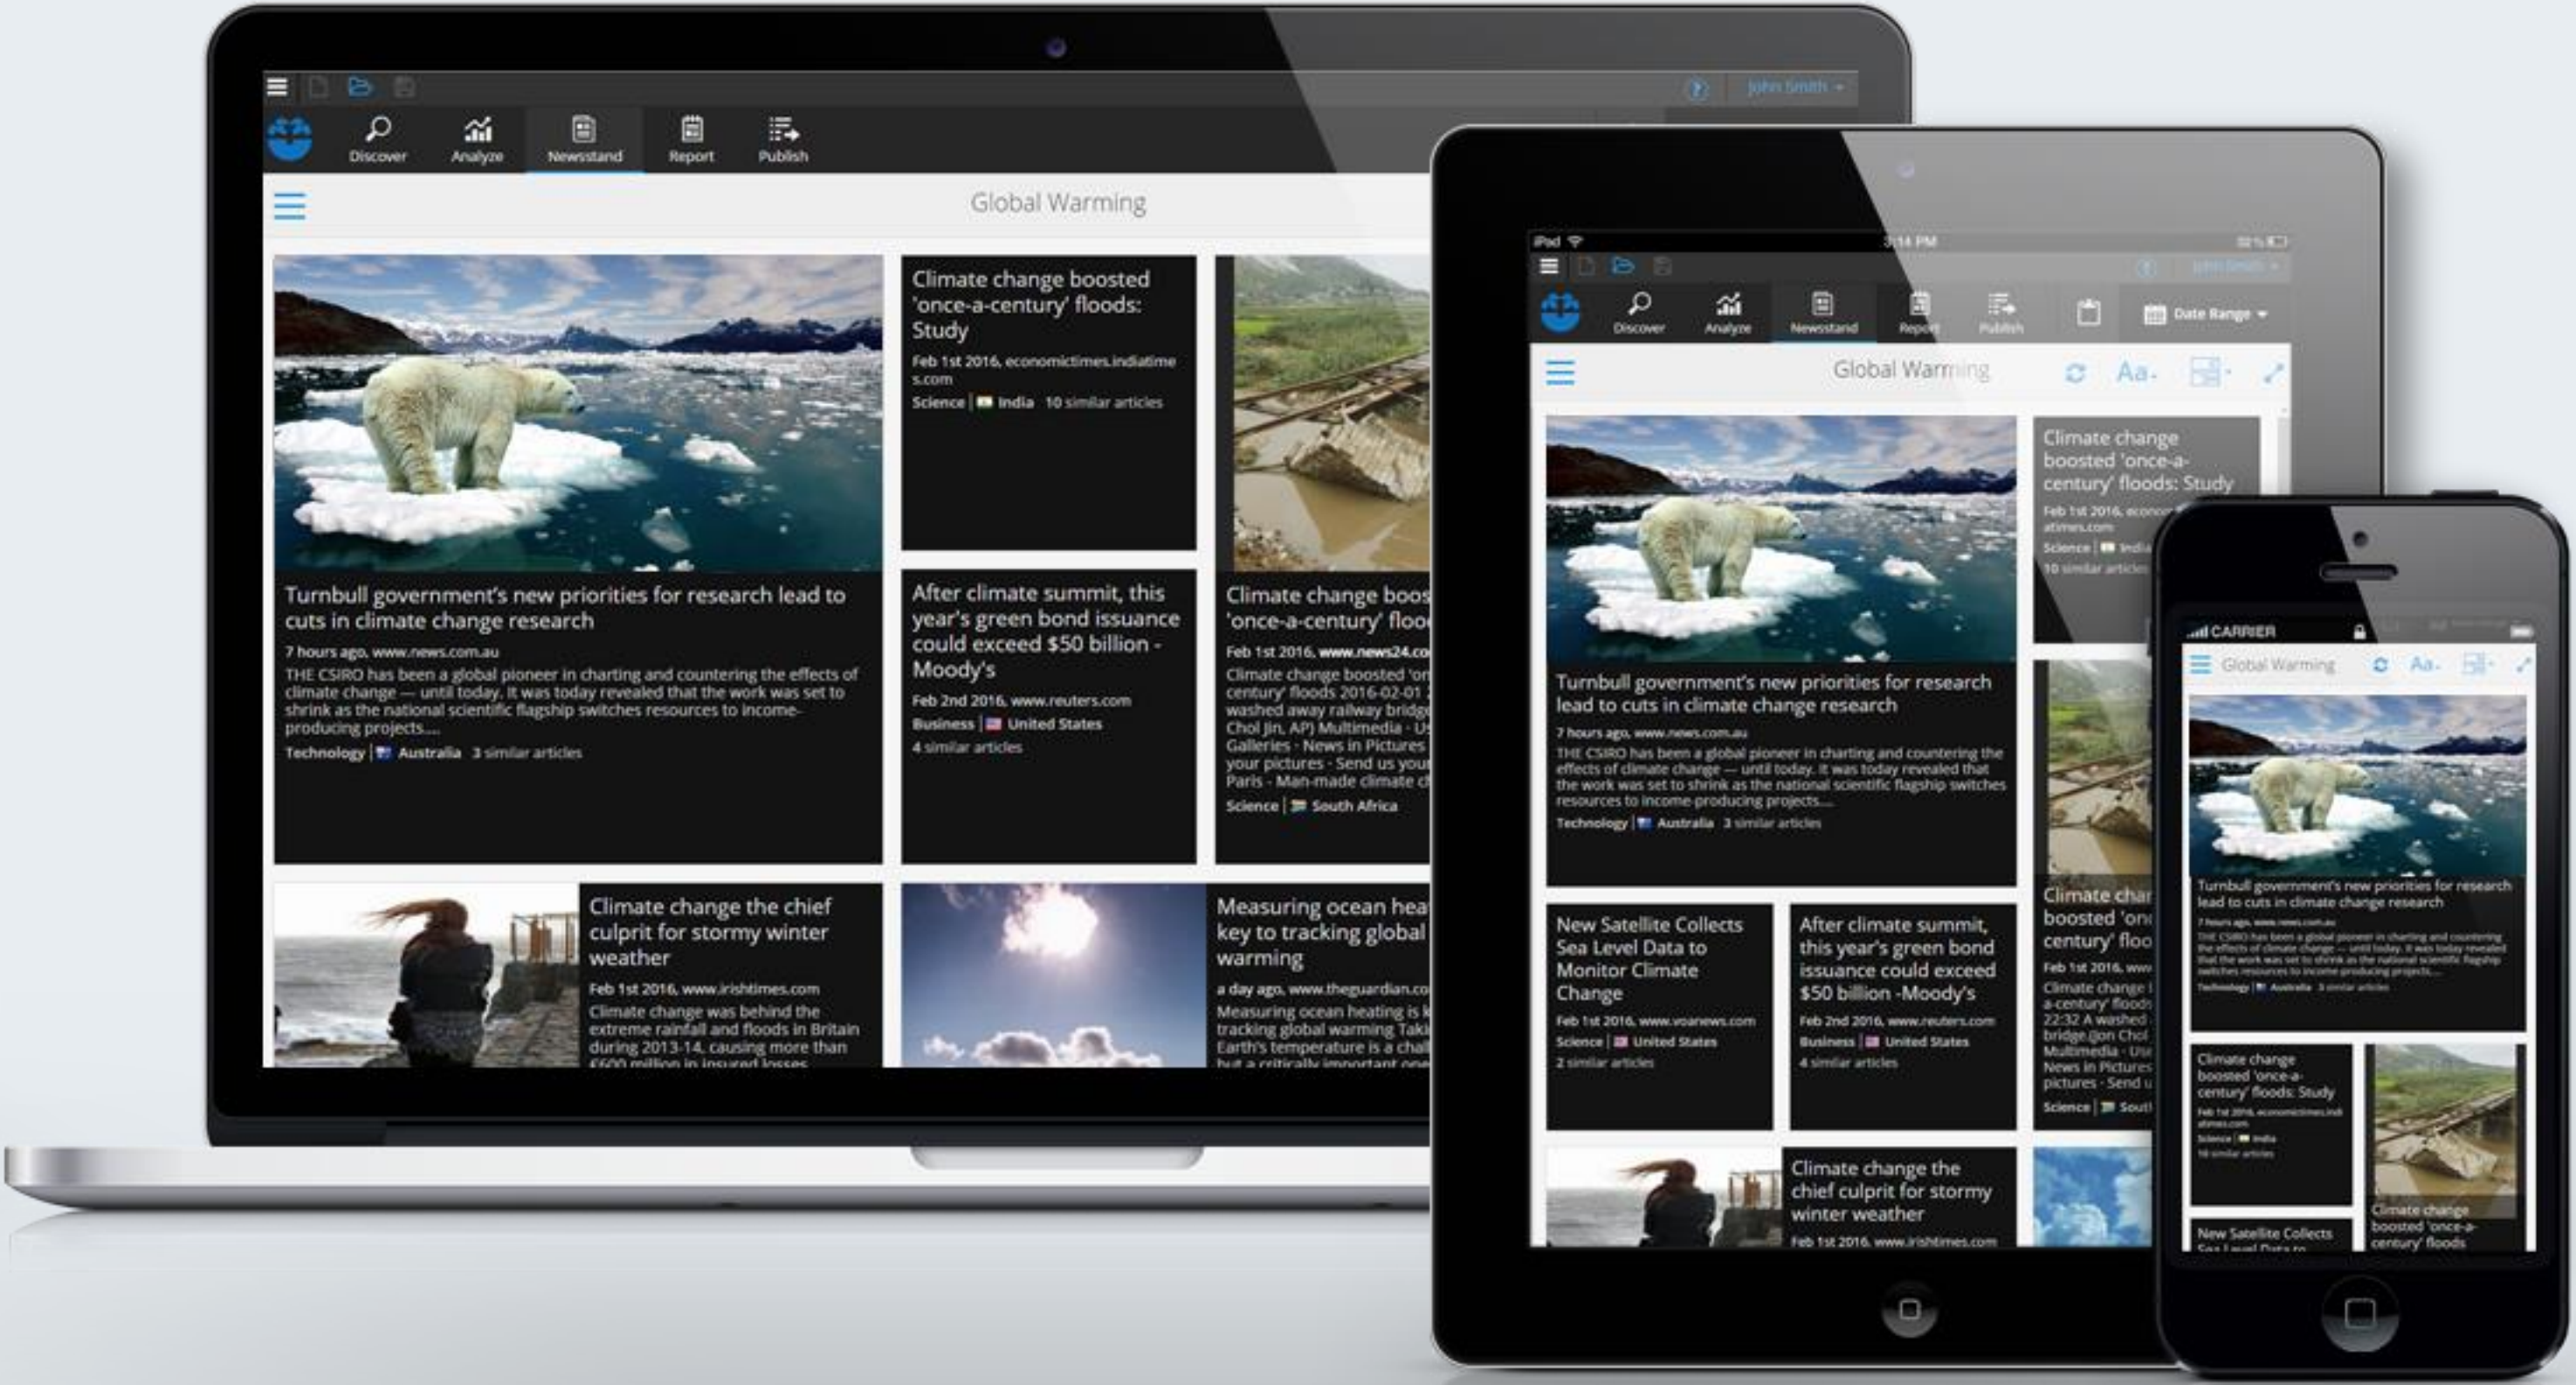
John Smith

Discover Analyze Newsstand Report Publish

Global Warming

Climate change boosted 'once-a-century' floods: Study

Feb 1st 2016, economictimes.indiatimes.com

Science | India 10 similar articles

Turnbull government's new priorities for research lead to cuts in climate change research

7 hours ago, www.news.com.au

THE CSIRO has been a global pioneer in charting and countering the effects of climate change — until today. It was today revealed that the work was set to shrink as the national scientific flagship switches resources to income-producing projects....

Technology | Australia 3 similar articles

After climate summit, this year's green bond issuance could exceed $50 billion -Moody's

Feb 2nd 2016, www.reuters.com

Business | United States

4 similar articles

Climate change boos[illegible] 'once-a-century' floo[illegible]

Feb 1st 2016, www.news24.co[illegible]

Climate change boosted 'on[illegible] century' floods 2016-02-01 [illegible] washed away railway bridg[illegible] Chol Jin, AP) Multimedia - U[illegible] Galleries - News in Pictures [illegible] your pictures - Send us your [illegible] Paris - Man-made climate c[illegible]

Science | South Africa

Climate change the chief culprit for stormy winter weather

Feb 1st 2016, www.irishtimes.com

Climate change was behind the extreme rainfall and floods in Britain during 2013-14, causing more than €600 million in insured losses

Measuring ocean hea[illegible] key to tracking global warming

a day ago, www.theguardian.co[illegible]

Measuring ocean heating is k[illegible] tracking global warming Taki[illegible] Earth's temperature is a chal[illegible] but a critically important one

iPad 3:14 PM

Discover Analyze Newsstand Report Publish Date Range

Global Warming Aa

Turnbull government's new priorities for research lead to cuts in climate change research

7 hours ago, www.news.com.au

THE CSIRO has been a global pioneer in charting and countering the effects of climate change — until today. It was today revealed that the work was set to shrink as the national scientific flagship switches resources to income-producing projects....

Technology | Australia 3 similar articles

Climate change boosted 'once-a-century' floods: Study

Feb 1st 2016, econo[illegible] atimes.com

Science | India

10 similar articles

New Satellite Collects Sea Level Data to Monitor Climate Change

Feb 1st 2016, www.voanews.com

Science | United States

2 similar articles

After climate summit, this year's green bond issuance could exceed $50 billion -Moody's

Feb 2nd 2016, www.reuters.com

Business | United States

4 similar articles

Climate chan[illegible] boosted 'on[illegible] century' floo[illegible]

Climate change the chief culprit for stormy winter weather

Feb 1st 2016, www.irishtimes.com

CARRIER

Global Warming Aa

Turnbull government's new priorities for research lead to cuts in climate change research

Climate change boosted 'once-a-century' floods: Study

New Satellite Collects

Climate change boosted 'once-a-century' floods